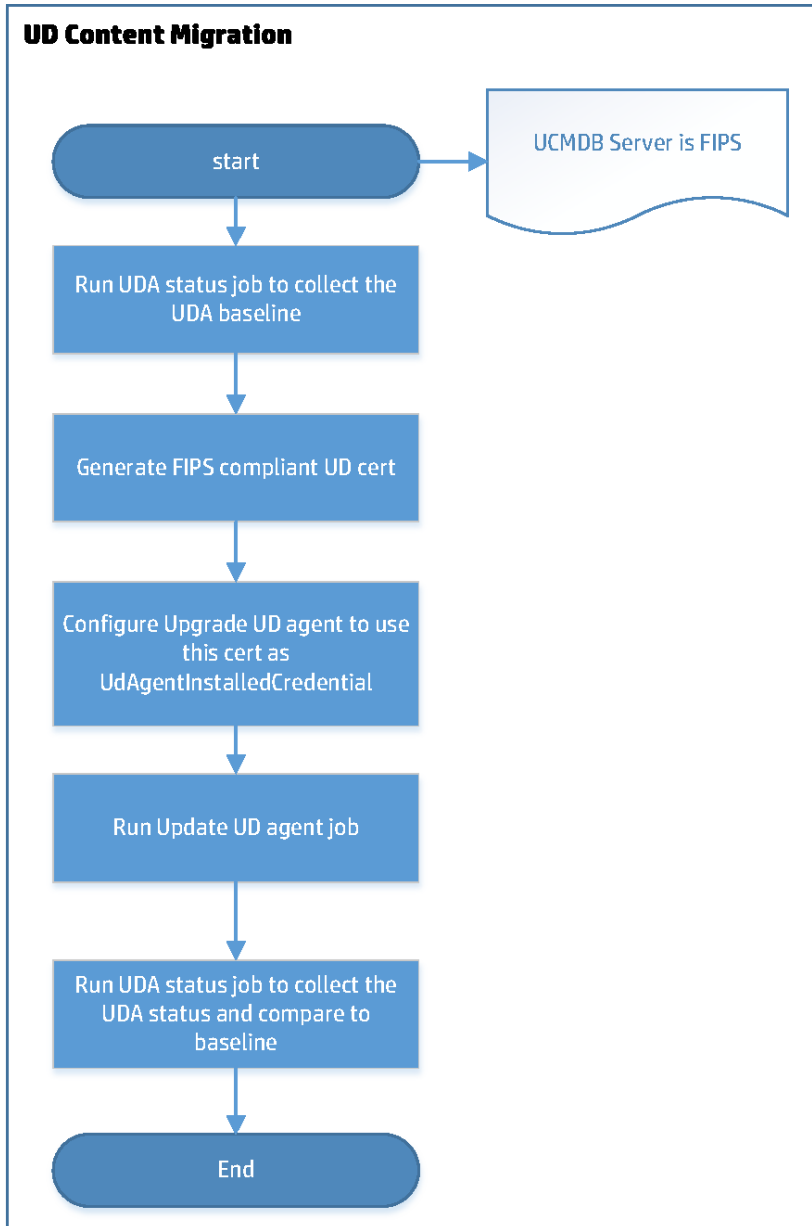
UD Content Migration

start

UCMDB Server is FIPS

Run UDA status job to collect the UDA baseline

Generate FIPS compliant UD cert

Configure Upgrade UD agent to use this cert as UdAgentInstalledCredential

Run Update UD agent job

Run UDA status job to collect the UDA status and compare to baseline

End